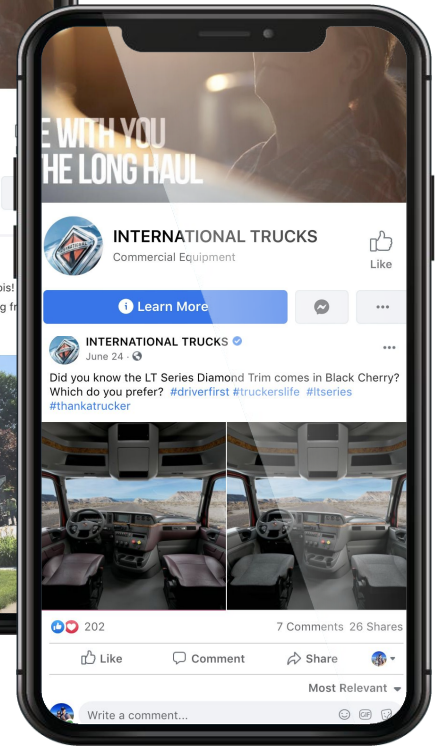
E WITH YOU
HE LONG HAUL

INTERNATIONAL TRUCKS
Commercial Equipment

Like

Learn More

...

INTERNATIONAL TRUCKS
June 24 ·

...

Did you know the LT Series Diamond Trim comes in Black Cherry? Which do you prefer? #driverfirst #truckerslife #ltseries #thankatrucker

202

7 Comments 26 Shares

Like

Comment

Share

Most Relevant

Write a comment...

bis!
ng fr